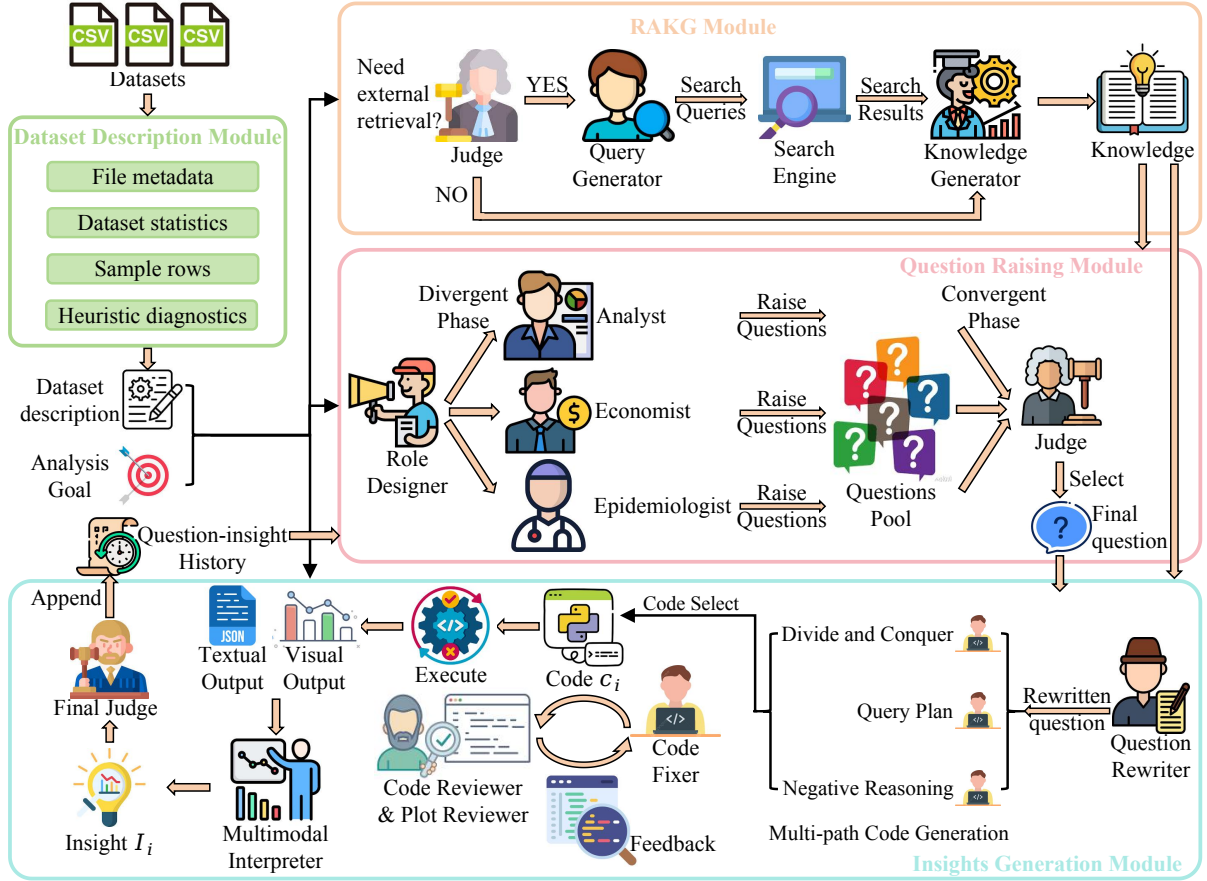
CSV CSV CSV
Datasets

Dataset Description Module
File metadata
Dataset statistics
Sample rows
Heuristic diagnostics

Dataset description
Analysis Goal

RAKG Module
Need external retrieval?
Judge
YES
NO
Query Generator
Search Queries
Search Engine
Search Results
Knowledge Generator
Knowledge

Question Raising Module
Divergent Phase
Role Designer
Analyst
Economist
Epidemiologist
Raise Questions
Raise Questions
Raise Questions
Questions Pool
Convergent Phase
Judge
Select
Final question

Question-insight History
Append

Insights Generation Module
JSON
Textual Output
Visual Output
Execute
Code $c_i$
Code Select
Divide and Conquer
Query Plan
Negative Reasoning
Multi-path Code Generation
Rewritten question
Question Rewriter
Code Reviewer & Plot Reviewer
Code Fixer
Feedback
Final Judge
Insight $I_i$
Multimodal Interpreter